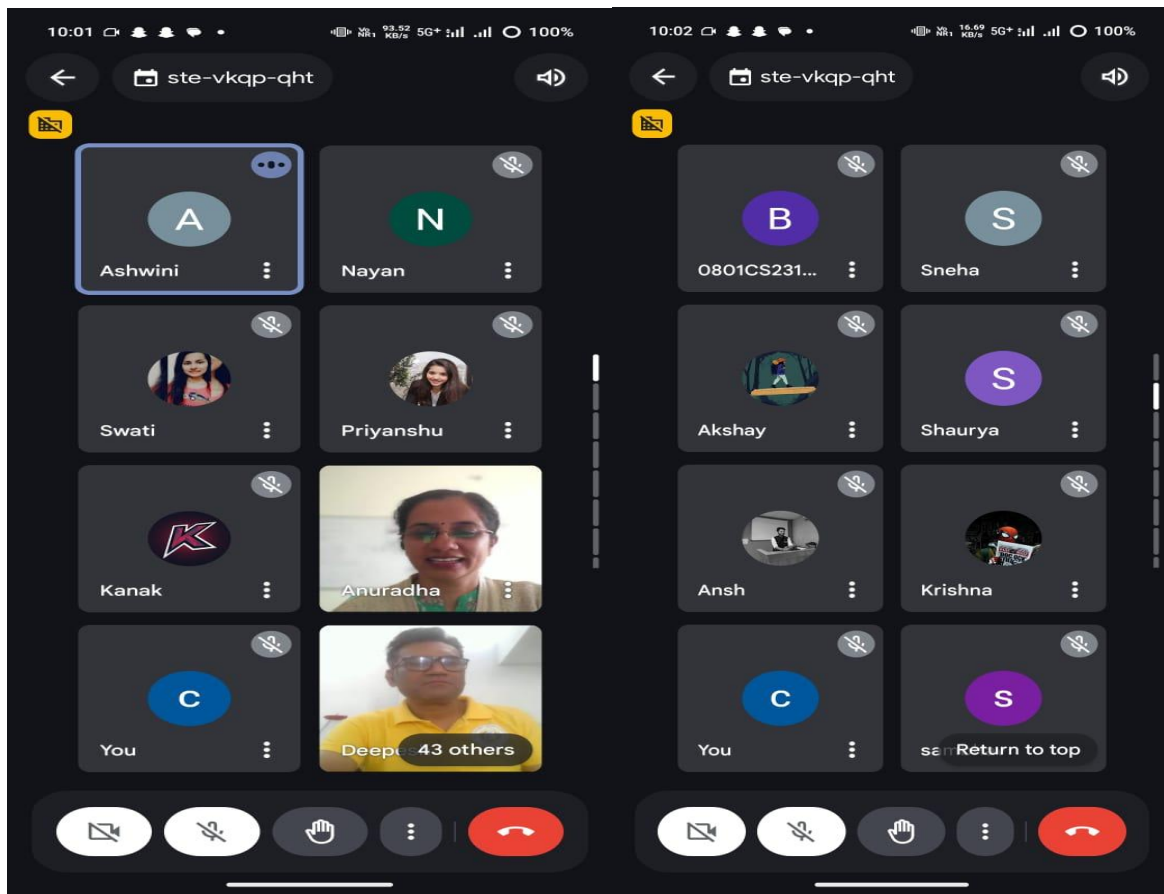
10:01 93.52 KB/s 5G+ 100%

ste-vkqp-qht

A
Ashwini

N
Nayan

Swati

Priyanshu

Kanak

Anuradha

C
You

Deepe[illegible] 43 others

10:02 16.69 KB/s 5G+ 100%

ste-vkqp-qht

B
0801CS231...

S
Sneha

Akshay

S
Shaurya

Ansh

Krishna

C
You

S
sa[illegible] Return to top